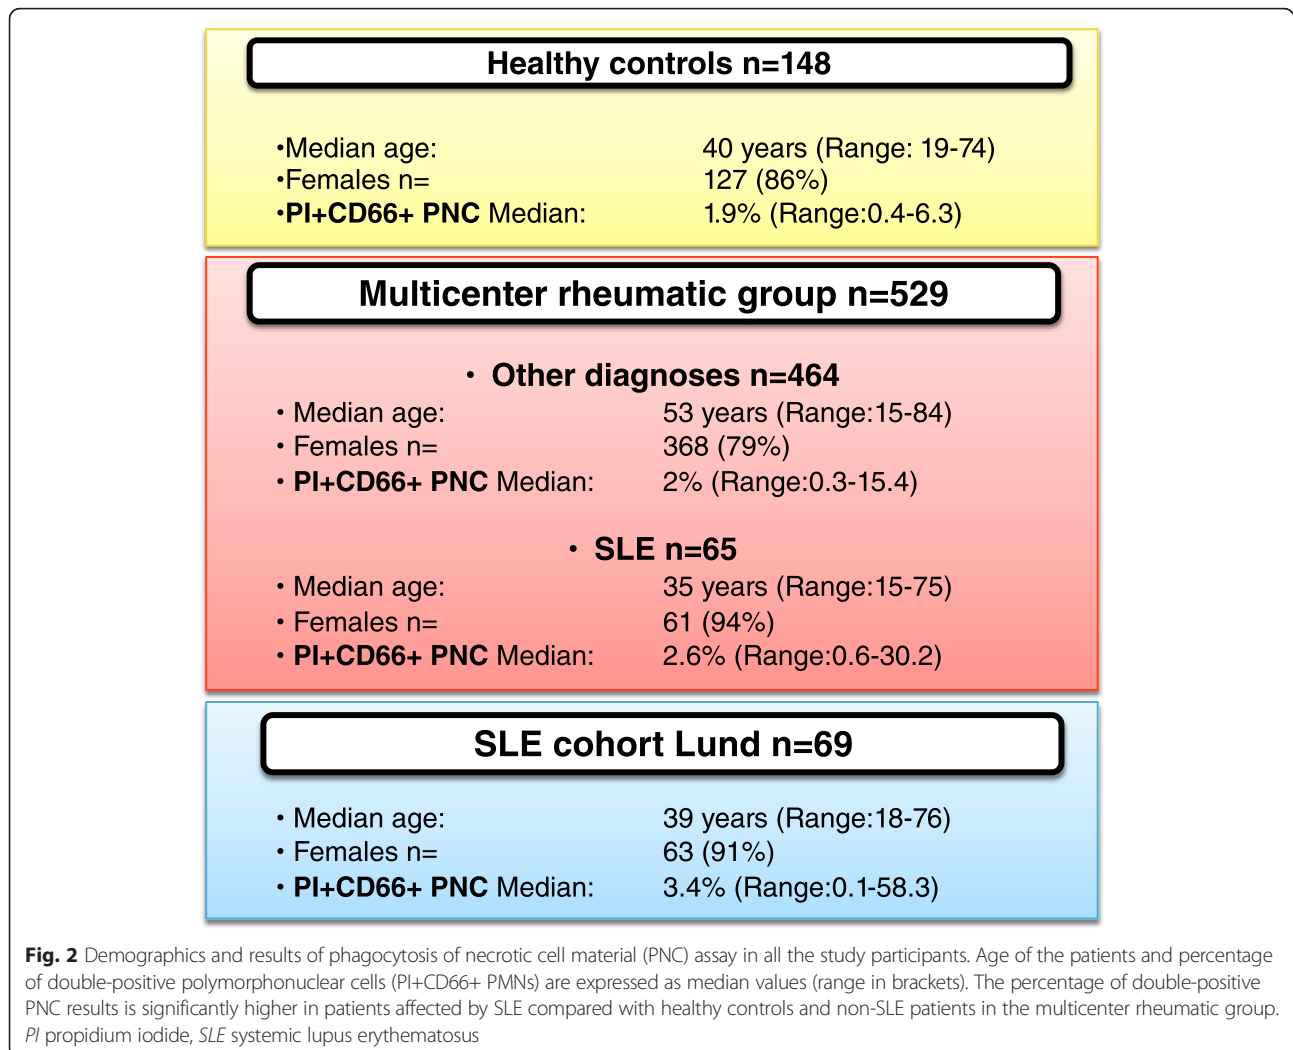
Healthy controls n=148

•Median age: 40 years (Range: 19-74)
•Females n= 127 (86%)
•PI+CD66+ PNC Median: 1.9% (Range:0.4-6.3)

Multicenter rheumatic group n=529

• Other diagnoses n=464
• Median age: 53 years (Range:15-84)
• Females n= 368 (79%)
• PI+CD66+ PNC Median: 2% (Range:0.3-15.4)

• SLE n=65
• Median age: 35 years (Range:15-75)
• Females n= 61 (94%)
• PI+CD66+ PNC Median: 2.6% (Range:0.6-30.2)

SLE cohort Lund n=69

• Median age: 39 years (Range:18-76)
• Females n= 63 (91%)
• PI+CD66+ PNC Median: 3.4% (Range:0.1-58.3)

Fig. 2 Demographics and results of phagocytosis of necrotic cell material (PNC) assay in all the study participants. Age of the patients and percentage of double-positive polymorphonuclear cells (PI+CD66+ PMNs) are expressed as median values (range in brackets). The percentage of double-positive PNC results is significantly higher in patients affected by SLE compared with healthy controls and non-SLE patients in the multicenter rheumatic group. PI propidium iodide, SLE systemic lupus erythematosus